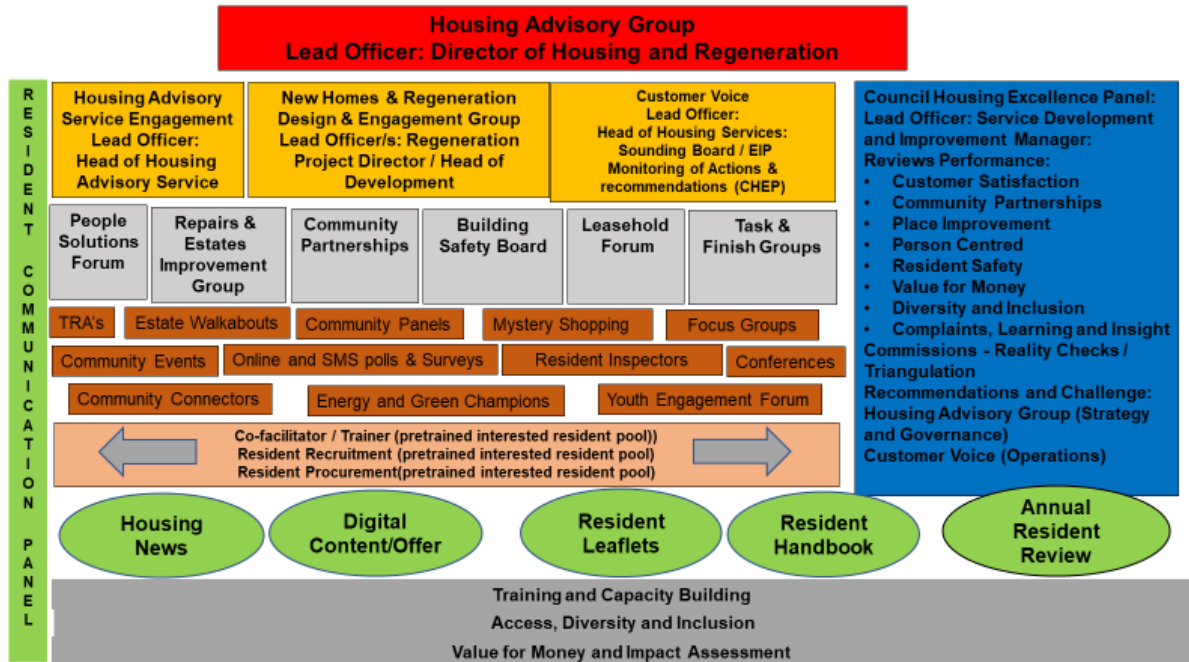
Housing Advisory Group
Lead Officer: Director of Housing and Regeneration

RESIDENT COMMUNICATION PANEL

Housing Advisory Service Engagement
Lead Officer:
Head of Housing Advisory Service

New Homes & Regeneration Design & Engagement Group
Lead Officer/s: Regeneration Project Director / Head of Development

Customer Voice
Lead Officer:
Head of Housing Services:
Sounding Board / EIP
Monitoring of Actions & recommendations (CHEP)

People Solutions Forum

Repairs & Estates Improvement Group

Community Partnerships

Building Safety Board

Leasehold Forum

Task & Finish Groups

TRA's

Estate Walkabouts

Community Panels

Mystery Shopping

Focus Groups

Community Events

Online and SMS polls & Surveys

Resident Inspectors

Conferences

Community Connectors

Energy and Green Champions

Youth Engagement Forum

Co-facilitator / Trainer (pretrained interested resident pool))
Resident Recruitment (pretrained interested resident pool)
Resident Procurement(pretrained interested resident pool)

Council Housing Excellence Panel:
Lead Officer: Service Development and Improvement Manager:
Reviews Performance:
• Customer Satisfaction
• Community Partnerships
• Place Improvement
• Person Centred
• Resident Safety
• Value for Money
• Diversity and Inclusion
• Complaints, Learning and Insight
Commissions - Reality Checks / Triangulation
Recommendations and Challenge:
Housing Advisory Group (Strategy and Governance)
Customer Voice (Operations)

Housing News

Digital Content/Offer

Resident Leaflets

Resident Handbook

Annual Resident Review

Training and Capacity Building
Access, Diversity and Inclusion
Value for Money and Impact Assessment